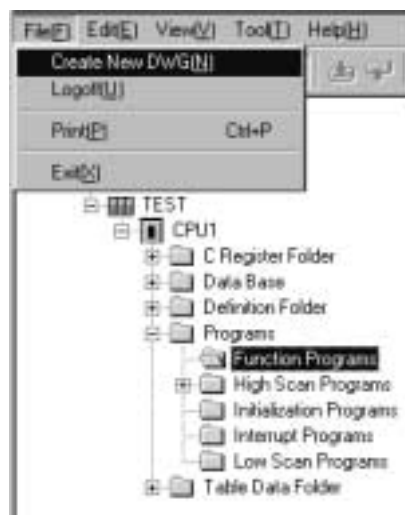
File(F) Edit(E) View(V) Tool(T) Help(H)

Create New DWG(N)
Logoff(U)
Print(P) Ctrl+P
Exit(X)

TEST
CPU1
C Register Folder
Data Base
Definition Folder
Programs
Function Programs
High Scan Programs
Initialization Programs
Interrupt Programs
Low Scan Programs
Table Data Folder